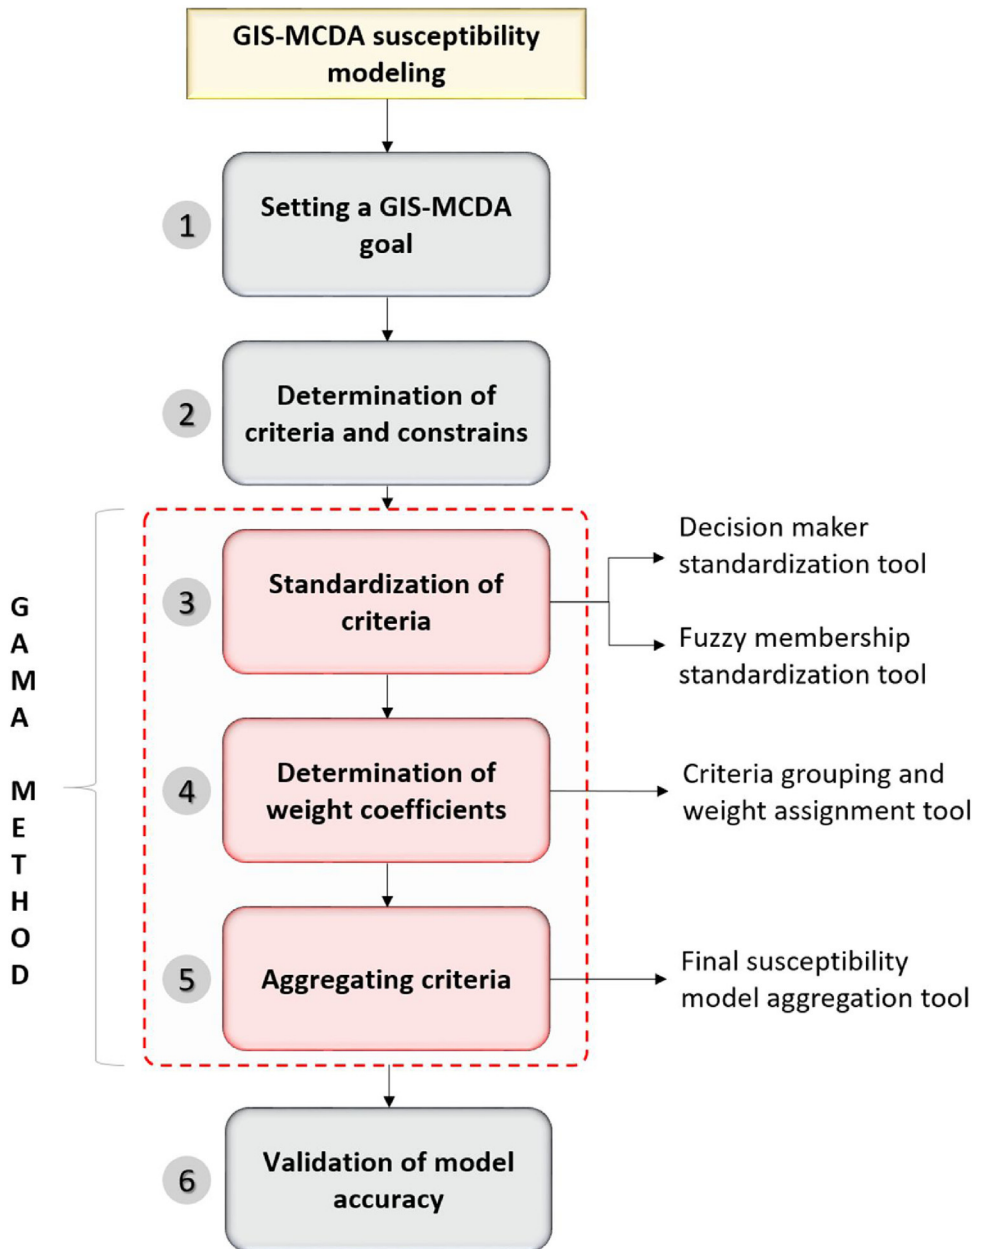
GIS-MCDA susceptibility modeling

1 Setting a GIS-MCDA goal

2 Determination of criteria and constrains

GAMA METHOD

3 Standardization of criteria

Decision maker standardization tool

Fuzzy membership standardization tool

4 Determination of weight coefficients

Criteria grouping and weight assignment tool

5 Aggregating criteria

Final susceptibility model aggregation tool

6 Validation of model accuracy